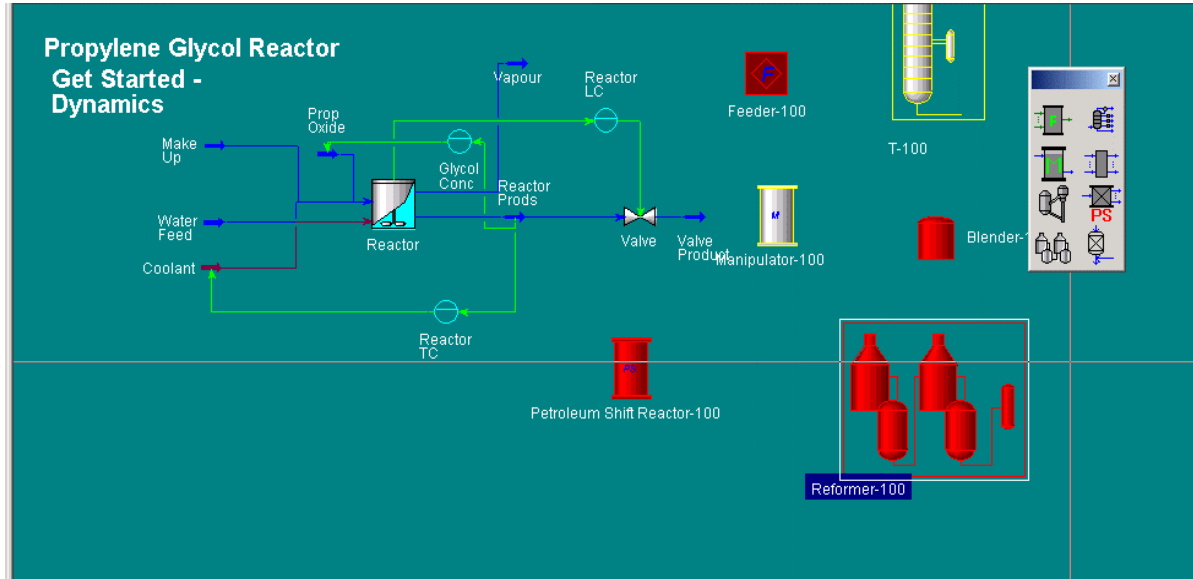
Propylene Glycol Reactor
Get Started -
Dynamics

Vapour

Reactor
LC

Feeder-100

T-100

Prop
Oxide

Make
Up

Glycol
Conc

Reactor
Prods

Water
Feed

Reactor

Valve

Valve
Product

Manipulator-100

Blender-1

Coolant

Reactor
TC

Petroleum Shift Reactor-100

Reformer-100

PS